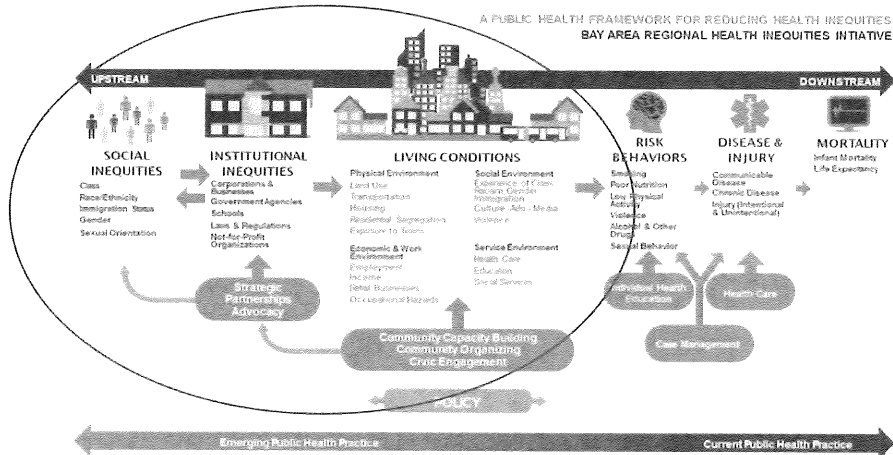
A PUBLIC HEALTH FRAMEWORK FOR REDUCING HEALTH INEQUITIES
BAY AREA REGIONAL HEALTH INEQUITIES INITIATIVE

UPSTREAM

DOWNSTREAM

SOCIAL INEQUITIES
Class
Race/Ethnicity
Immigration Status
Gender
Sexual Orientation

INSTITUTIONAL INEQUITIES
Corporations & Businesses
Government Agencies
Schools
Laws & Regulations
Not-for-Profit Organizations

LIVING CONDITIONS
Physical Environment
Land Use
Transportation
Housing
Residential Segregation
Exposure to Toxins

Social Environment
Experience of Class, Racism, Gender, Immigration
Culture - Ads - Media
Violence

Economic & Work Environment
Employment
Income
Retail Businesses
Occupational Hazards

Service Environment
Health Care
Education
Social Services

RISK BEHAVIORS
Smoking
Poor Nutrition
Low Physical Activity
Violence
Alcohol & Other Drugs
Sexual Behavior

DISEASE & INJURY
Communicable Disease
Chronic Disease
Injury (Intentional & Unintentional)

MORTALITY
Infant Mortality
Life Expectancy

Strategic Partnerships
Advocacy

Individual Health Education

Health Care

Case Management

Community Capacity Building
Community Organizing
Civic Engagement

POLICY

Emerging Public Health Practice

Current Public Health Practice